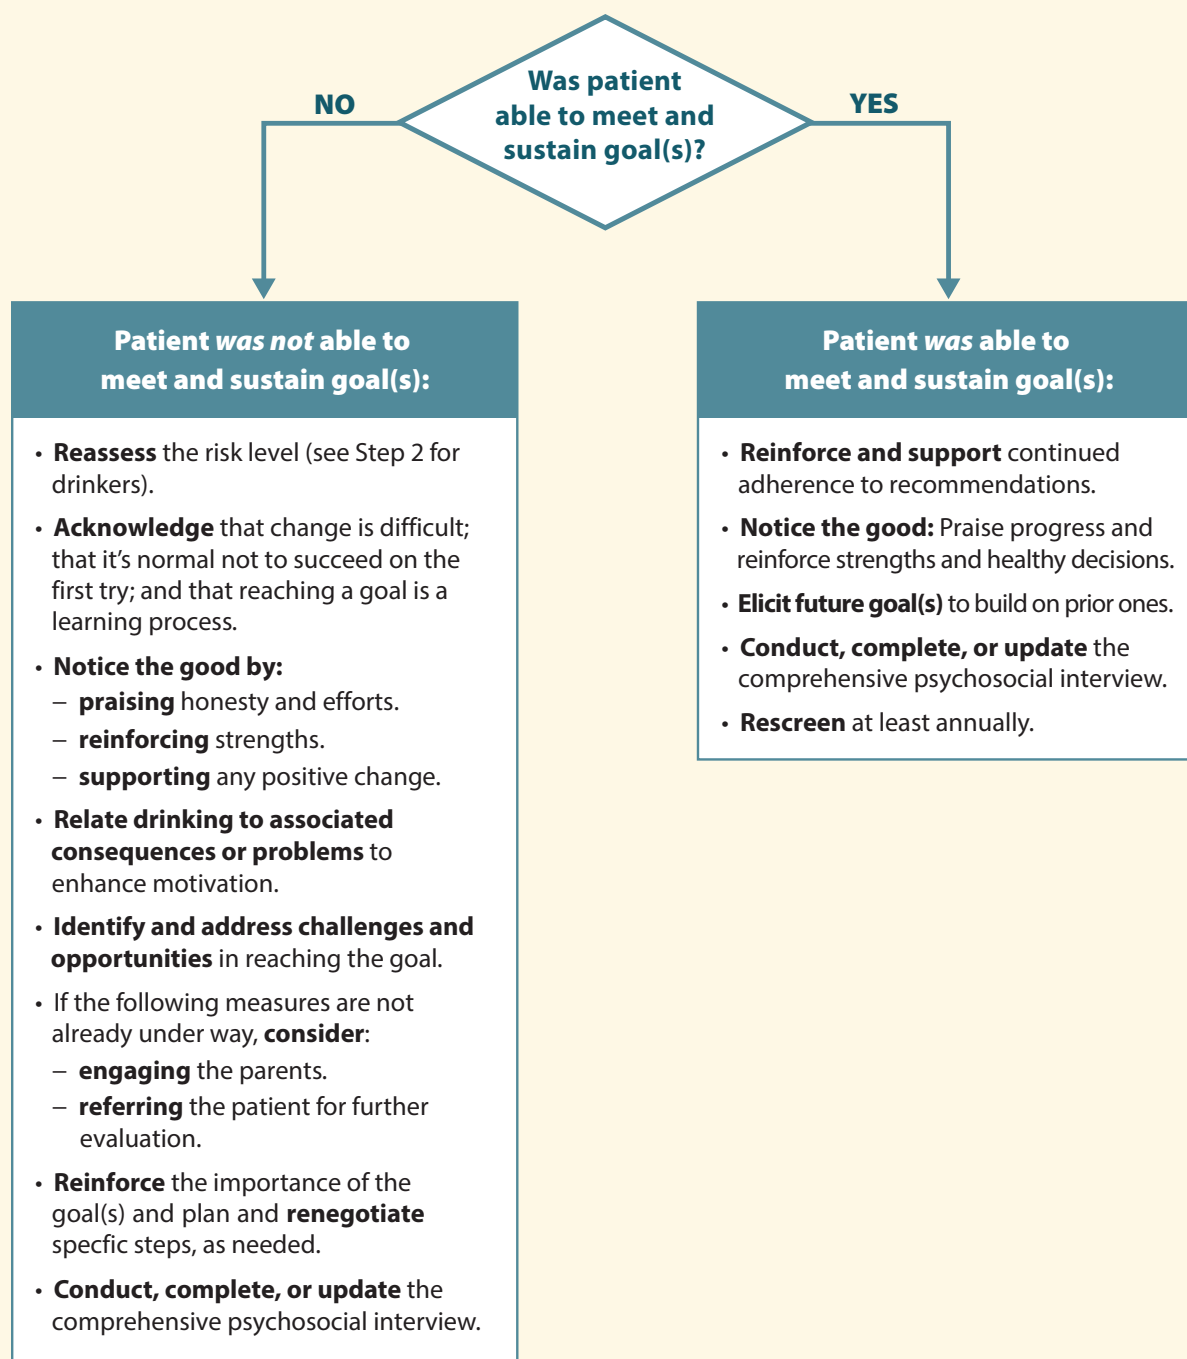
Was patient able to meet and sustain goal(s)?

NO

YES

Patient *was not* able to meet and sustain goal(s):

- **Reassess** the risk level (see Step 2 for drinkers).
- **Acknowledge** that change is difficult; that it's normal not to succeed on the first try; and that reaching a goal is a learning process.
- **Notice the good by:**
  - **praising** honesty and efforts.
  - **reinforcing** strengths.
  - **supporting** any positive change.
- **Relate drinking to associated consequences or problems** to enhance motivation.
- **Identify and address challenges and opportunities** in reaching the goal.
- If the following measures are not already under way, **consider**:
  - **engaging** the parents.
  - **referring** the patient for further evaluation.
- **Reinforce** the importance of the goal(s) and plan and **renegotiate** specfic steps, as needed.
- **Conduct, complete, or update** the comprehensive psychosocial interview.

Patient *was* able to meet and sustain goal(s):

- **Reinforce and support** continued adherence to recommendations.
- **Notice the good:** Praise progress and reinforce strengths and healthy decisions.
- **Elicit future goal(s)** to build on prior ones.
- **Conduct, complete, or update** the comprehensive psychosocial interview.
- **Rescreen** at least annually.